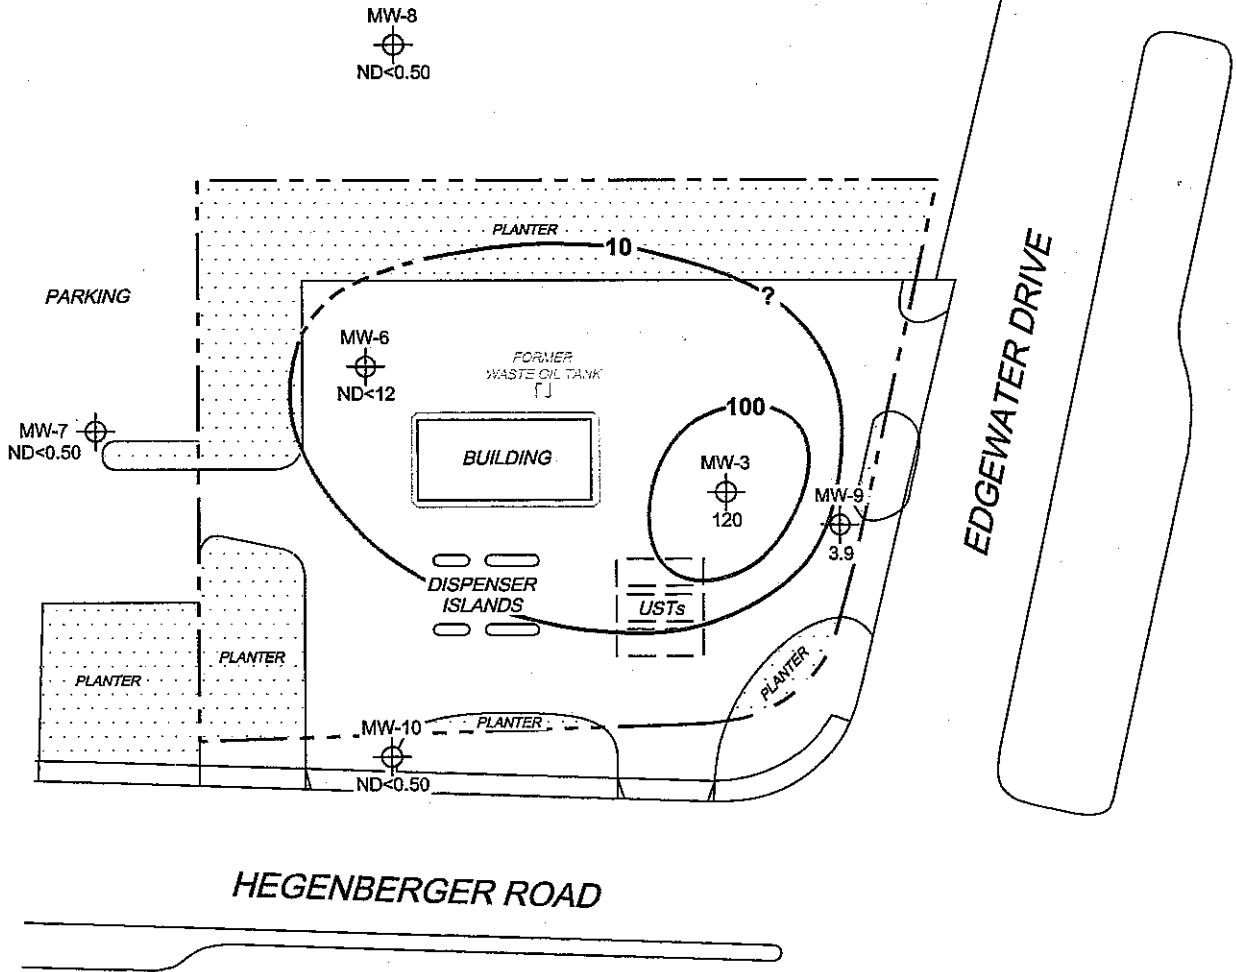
MW-8
ND<0.50

PLANTER

10

?

PARKING

MW-6
ND<12

FORMER
WASTE OIL TANK

100

MW-7
ND<0.50

BUILDING

MW-3
120

MW-9
3.9

EDGEWATER DRIVE

DISPENSER
ISLANDS

USTs

PLANTER

PLANTER

PLANTER

MW-10
ND<0.50

PLANTER

HEGENBERGER ROAD